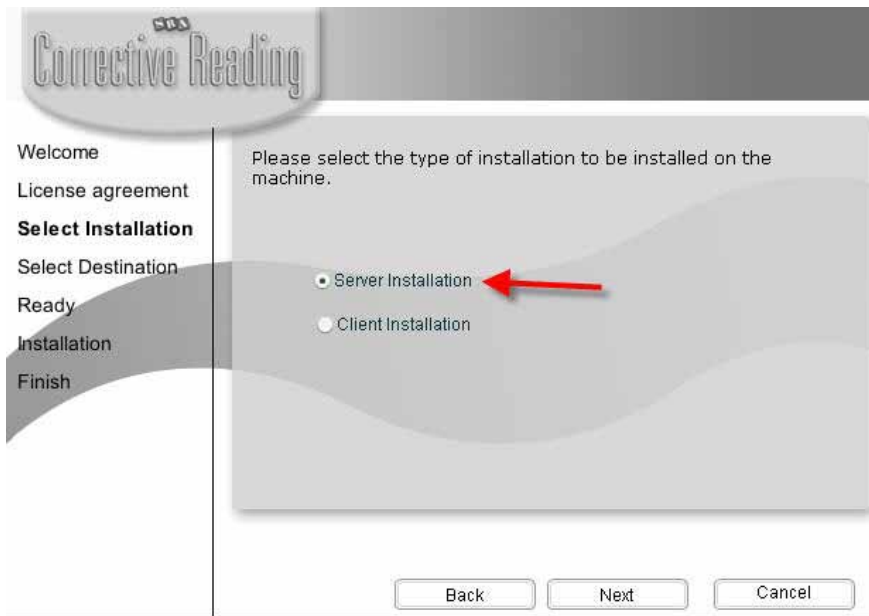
SRA
Corrective Reading

Welcome
License agreement
Select Installation
Select Destination
Ready
Installation
Finish

Please select the type of installation to be installed on the machine.

Server Installation
Client Installation

Back
Next
Cancel